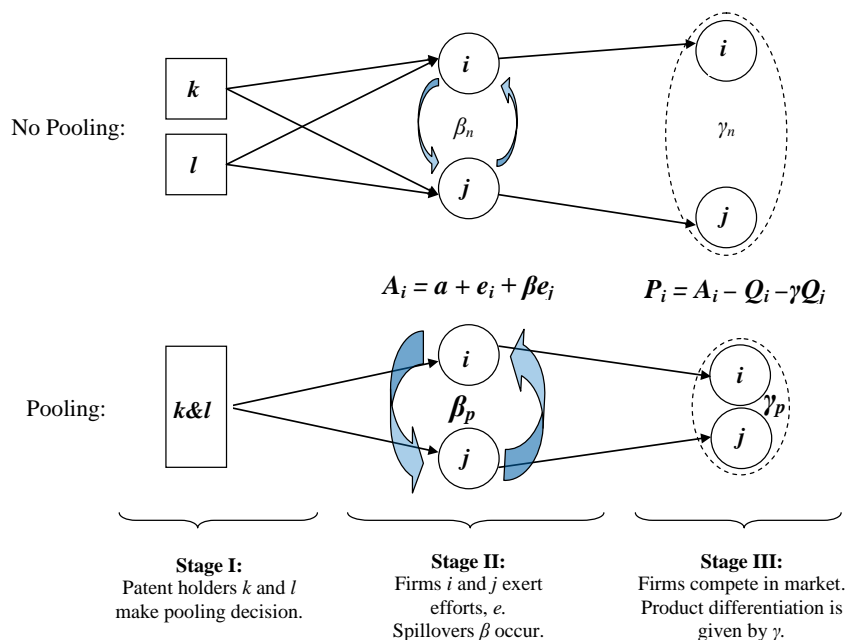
No Pooling:

$k$

$l$

$i$

$\beta_n$

$j$

$i$

$\gamma_n$

$j$

$A_i = a + e_i + \beta e_j$

$P_i = A_i - Q_i - \gamma Q_j$

Pooling:

$k\&l$

$i$

$\beta_p$

$j$

$i$

$\gamma_p$

$j$

**Stage I:**
Patent holders $k$ and $l$ make pooling decision.

**Stage II:**
Firms $i$ and $j$ exert efforts, $e$. Spillovers $\beta$ occur.

**Stage III:**
Firms compete in market. Product differentiation is given by $\gamma$.